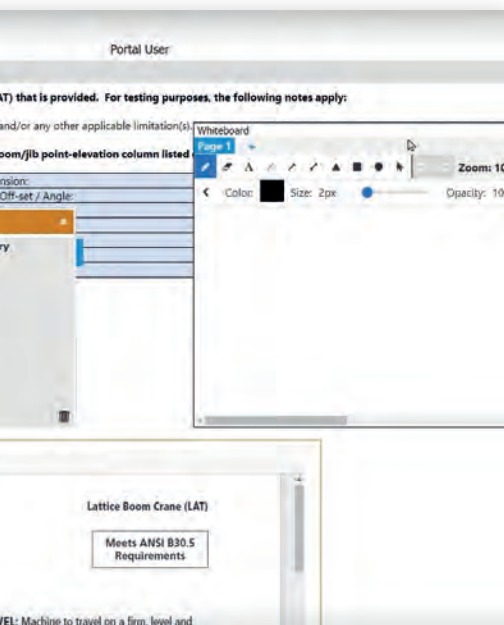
Portal User

AT) that is provided. For testing purposes, the following notes apply:

and/or any other applicable limitation(s).

oom/jib point-elevation column listed

nsion:
Off-set / Angle:

ry

Whiteboard
Page 1 +
Zoom: 10
Color: Size: 2px Opacity: 10

Lattice Boom Crane (LAT)

Meets ANSI B30.5 Requirements

VEL: Machine to travel on a firm, level and